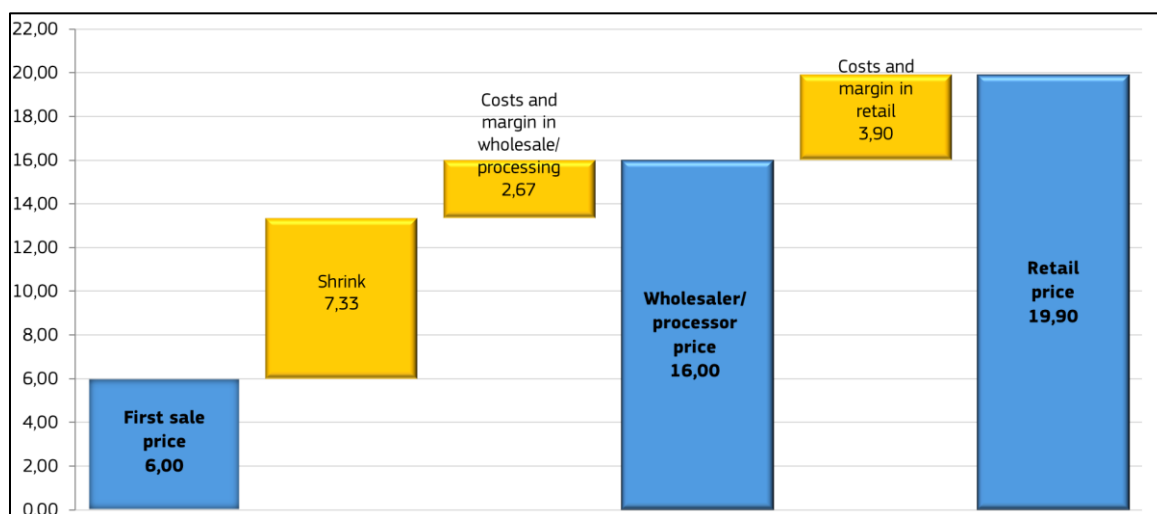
22,00
20,00
18,00
16,00
14,00
12,00
10,00
8,00
6,00
4,00
2,00
0,00

First sale price 6,00

Shrink 7,33

Costs and margin in wholesale/ processing 2,67

Wholesaler/ processor price 16,00

Costs and margin in retail 3,90

Retail price 19,90